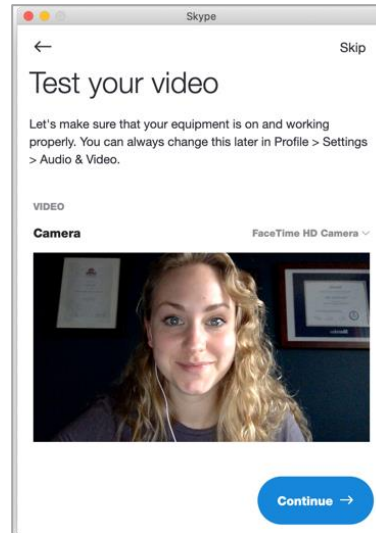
Skype

←

Skip

Test your video

Let's make sure that your equipment is on and working properly. You can always change this later in Profile > Settings > Audio & Video.

VIDEO

Camera

FaceTime HD Camera

Continue →